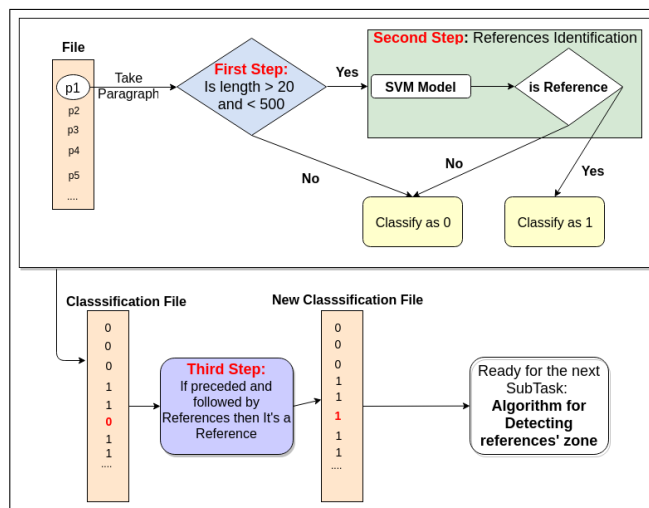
File

p1
p2
p3
p4
p5
....

Take Paragraph

First Step:
Is length > 20 and < 500

Yes

Second Step: References Identification

SVM Model

is Reference

No

No

Yes

Classify as 0

Classify as 1

Classsification File

0
0
0
1
1
0
1
1
....

Third Step:
If preceded and followed by References then It's a Reference

New Classsification File

0
0
0
1
1
1
1
1
....

Ready for the next SubTask:
Algorithm for Detecting references' zone